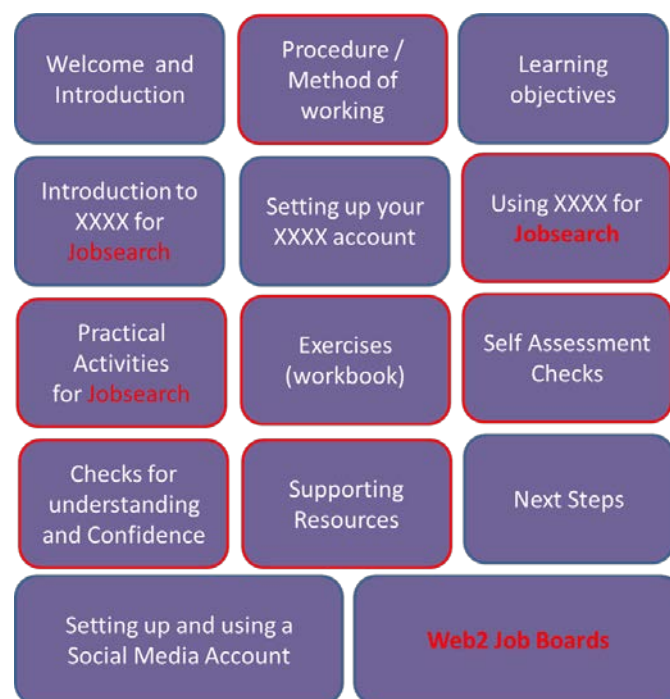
Welcome and Introduction

Procedure / Method of working

Learning objectives

Introduction to XXXX for Jobsearch

Setting up your XXXX account

Using XXXX for Jobsearch

Practical Activities for Jobsearch

Exercises (workbook)

Self Assessment Checks

Checks for understanding and Confidence

Supporting Resources

Next Steps

Setting up and using a Social Media Account

Web2 Job Boards